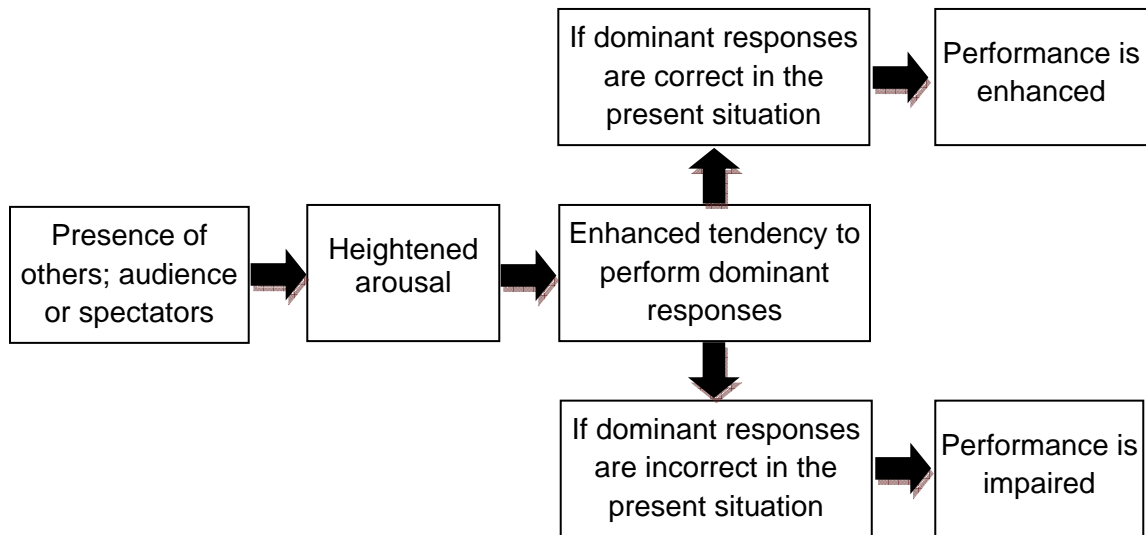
If dominant responses are correct in the present situation

Performance is enhanced

Presence of others; audience or spectators

Heightened arousal

Enhanced tendency to perform dominant responses

If dominant responses are incorrect in the present situation

Performance is impaired